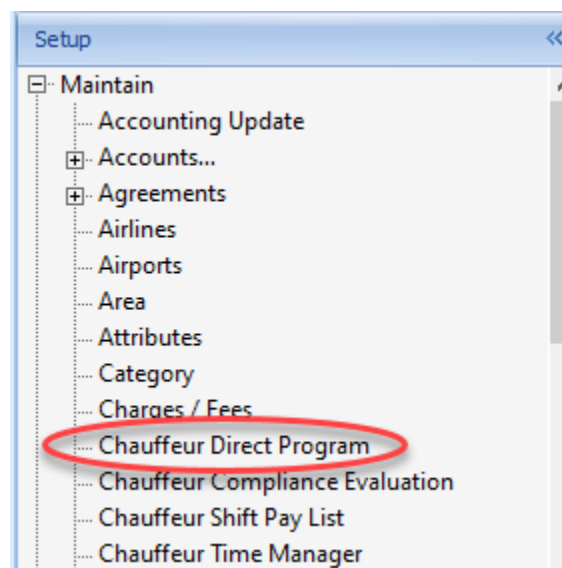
Setup

Maintain
Accounting Update
Accounts...
Agreements
Airlines
Airports
Area
Attributes
Category
Charges / Fees
Chauffeur Direct Program
Chauffeur Compliance Evaluation
Chauffeur Shift Pay List
Chauffeur Time Manager